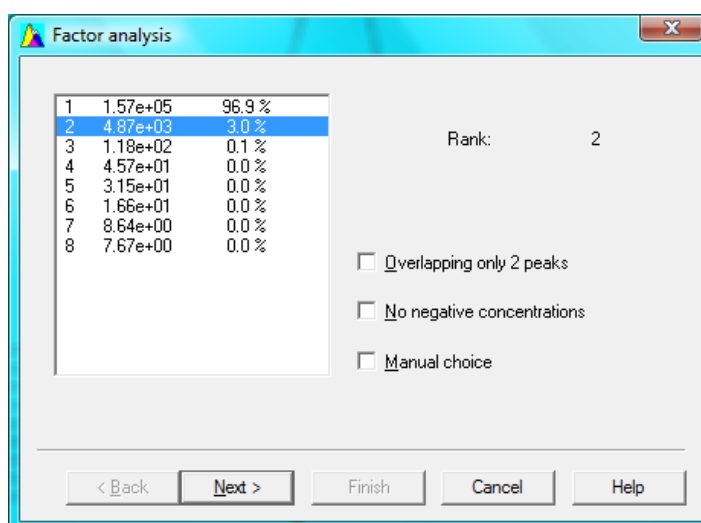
Factor analysis

| | | |
|---|---|---|
| 1 | 1.57e+05 | 96.9 % |
| 2 | 4.87e+03 | 3.0 % |
| 3 | 1.18e+02 | 0.1 % |
| 4 | 4.57e+01 | 0.0 % |
| 5 | 3.15e+01 | 0.0 % |
| 6 | 1.66e+01 | 0.0 % |
| 7 | 8.64e+00 | 0.0 % |
| 8 | 7.67e+00 | 0.0 % |

Rank: 2

Overlapping only 2 peaks

No negative concentrations

Manual choice

< Back
Next >
Finish
Cancel
Help